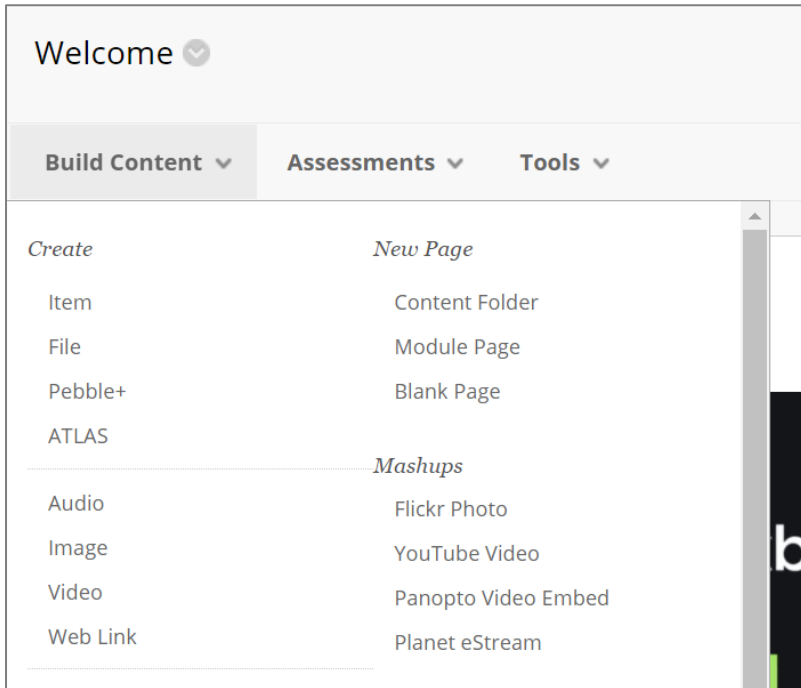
Welcome

Build Content

Assessments

Tools

Create

Item

File

Pebble+

ATLAS

Audio

Image

Video

Web Link

New Page

Content Folder

Module Page

Blank Page

Mashups

Flickr Photo

YouTube Video

Panopto Video Embed

Planet eStream